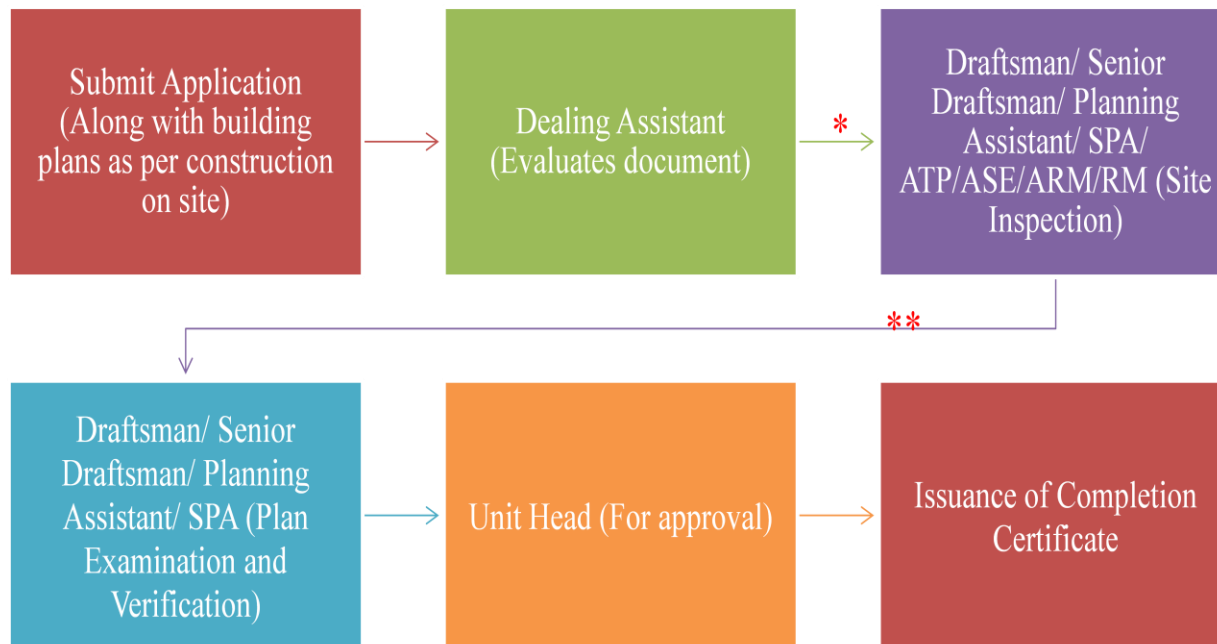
Submit Application (Along with building plans as per construction on site)

Dealing Assistant (Evaluates document)

*

Draftsman/ Senior Draftsman/ Planning Assistant/ SPA/ ATP/ASE/ARM/RM (Site Inspection)

**

Draftsman/ Senior Draftsman/ Planning Assistant/ SPA (Plan Examination and Verification)

Unit Head (For approval)

Issuance of Completion Certificate